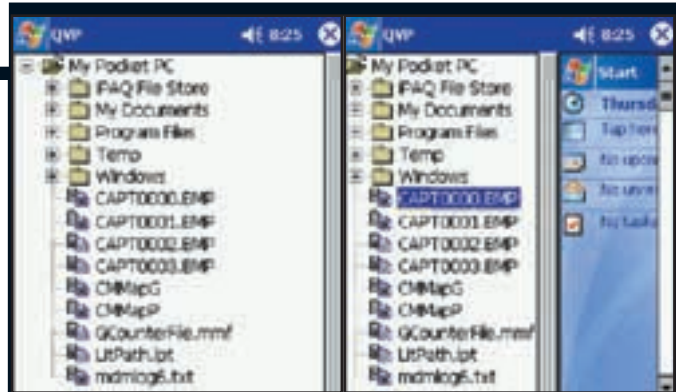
QVP 8:25

My Pocket PC
iPAQ File Store
My Documents
Program Files
Temp
Windows
CAPT0000.BMP
CAPT0001.BMP
CAPT0002.BMP
CAPT0003.BMP
CMMapG
CMMapP
QCounterFile.mmf
LitPath.lpt
mdmlog6.txt

QVP 8:25

My Pocket PC
iPAQ File Store
My Documents
Program Files
Temp
Windows
CAPT0000.BMP
CAPT0001.BMP
CAPT0002.BMP
CAPT0003.BMP
CMMapG
CMMapP
QCounterFile.mmf
LitPath.lpt
mdmlog6.txt

Start
Thursd
Tap her
No upco
No unre
No task